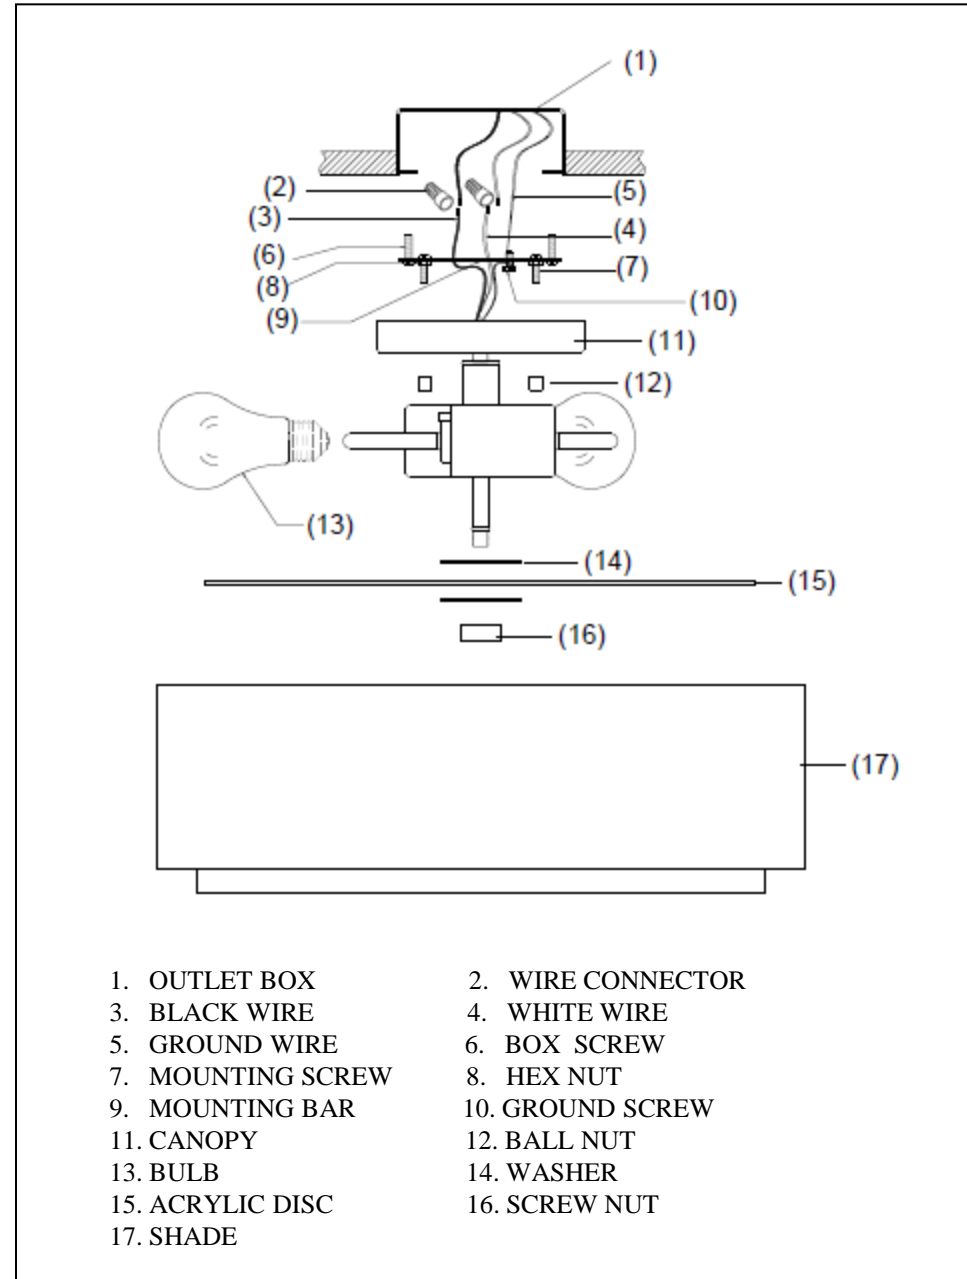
(1)
(2)
(5)
(3)
(4)
(6)
(7)
(8)
(10)
(9)
(11)
(12)
(13)
(14)
(15)
(16)
(17)

1. OUTLET BOX
2. WIRE CONNECTOR
3. BLACK WIRE
4. WHITE WIRE
5. GROUND WIRE
6. BOX SCREW
7. MOUNTING SCREW
8. HEX NUT
9. MOUNTING BAR
10. GROUND SCREW
11. CANOPY
12. BALL NUT
13. BULB
14. WASHER
15. ACRYLIC DISC
16. SCREW NUT
17. SHADE